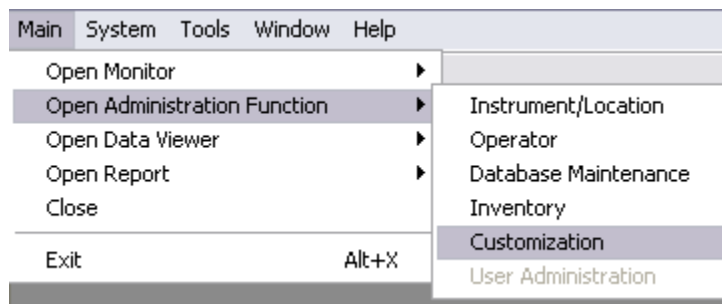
Main System Tools Window Help

Open Monitor
Open Administration Function
Open Data Viewer
Open Report
Close
Exit Alt+X

Instrument/Location
Operator
Database Maintenance
Inventory
Customization
User Administration